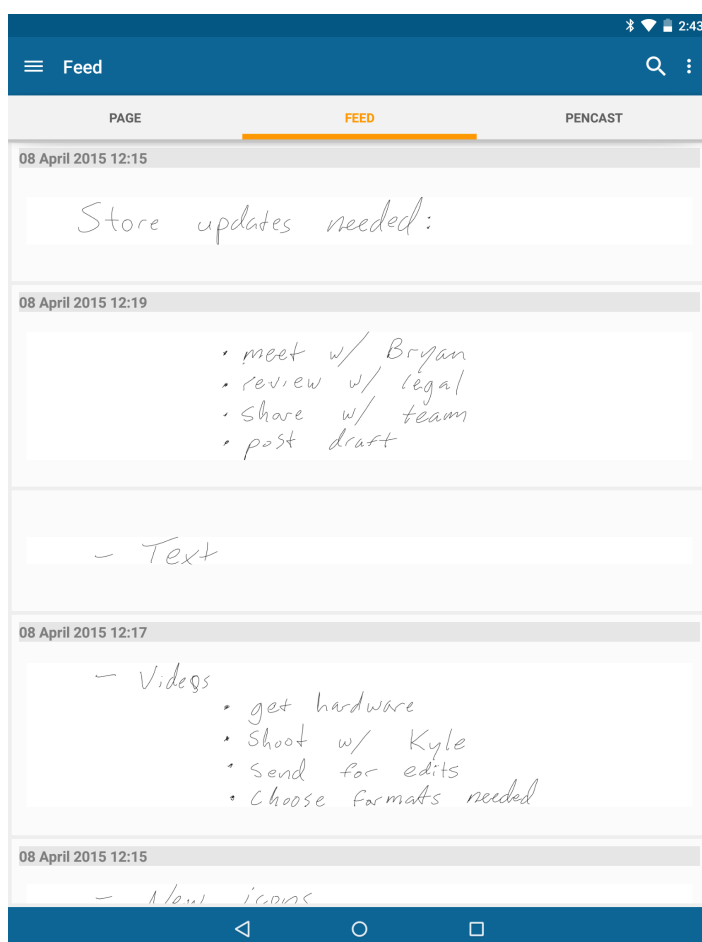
2:43

Feed

PAGE FEED PENCAST

08 April 2015 12:15

Store updates needed:

08 April 2015 12:19

• meet w/ Bryan
• review w/ legal
• share w/ team
• post draft

– Text

08 April 2015 12:17

– Videos
• get hardware
• Shoot w/ Kyle
• Send for edits
• Choose formats needed

08 April 2015 12:15

– New icons